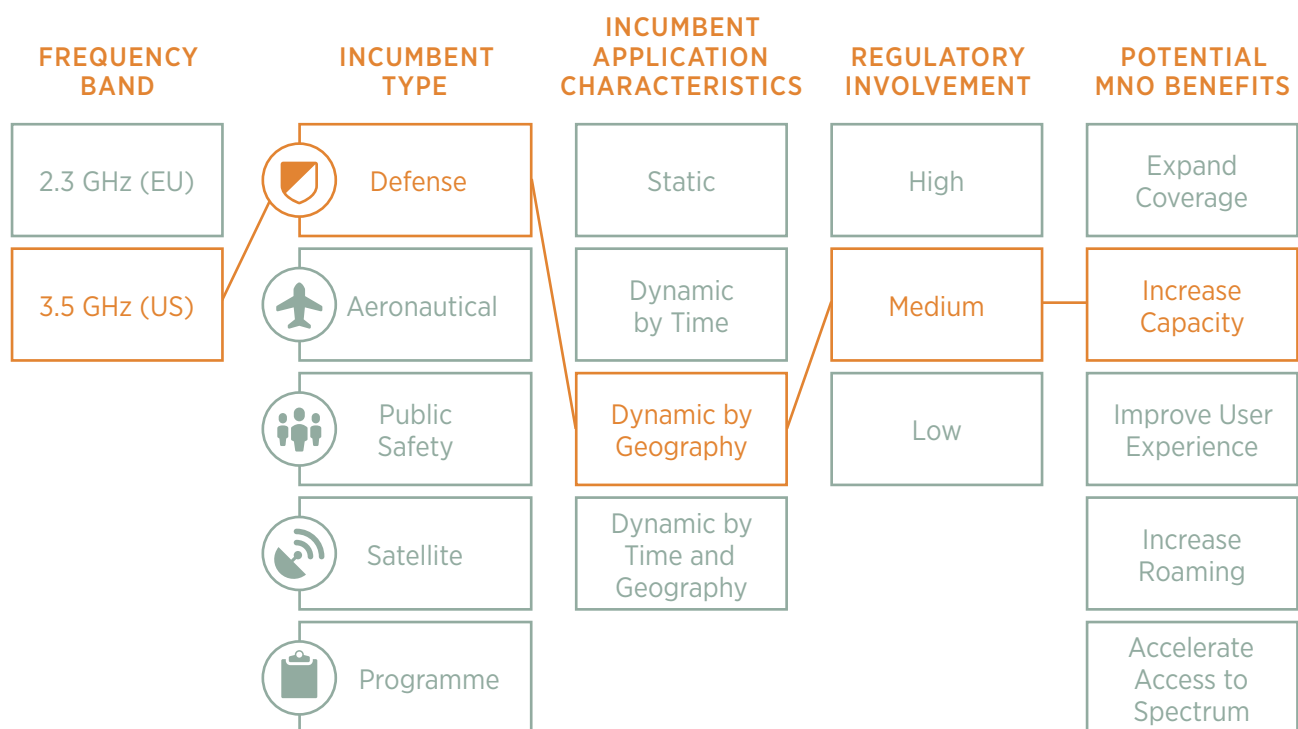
FREQUENCY BAND

2.3 GHz (EU)

3.5 GHz (US)

INCUMBENT TYPE

Defense

Aeronautical

Public Safety

Satellite

Programme

INCUMBENT APPLICATION CHARACTERISTICS

Static

Dynamic by Time

Dynamic by Geography

Dynamic by Time and Geography

REGULATORY INVOLVEMENT

High

Medium

Low

POTENTIAL MNO BENEFITS

Expand Coverage

Increase Capacity

Improve User Experience

Increase Roaming

Accelerate Access to Spectrum